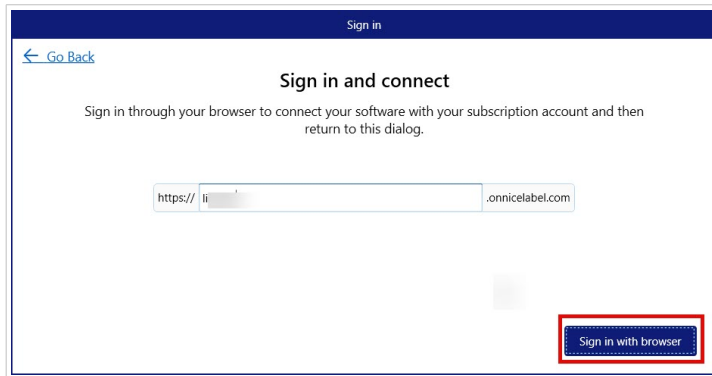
Sign in

Go Back

Sign in and connect

Sign in through your browser to connect your software with your subscription account and then return to this dialog.

https:// li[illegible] .onnicelabel.com

Sign in with browser